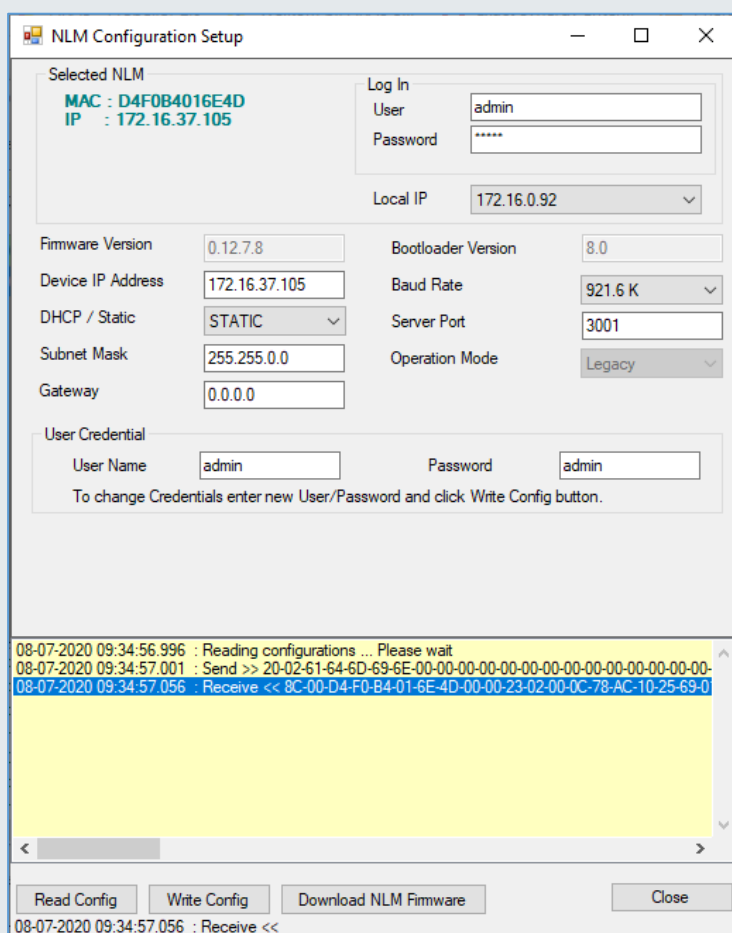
NLM Configuration Setup

Selected NLM
MAC : D4F0B4016E4D
IP : 172.16.37.105

Log In
User admin
Password *****

Local IP 172.16.0.92

Firmware Version 0.12.7.8
Bootloader Version 8.0
Device IP Address 172.16.37.105
Baud Rate 921.6 K
DHCP / Static STATIC
Server Port 3001
Subnet Mask 255.255.0.0
Operation Mode Legacy
Gateway 0.0.0.0

User Credential
User Name admin
Password admin
To change Credentials enter new User/Password and click Write Config button.

08-07-2020 09:34:56.996 : Reading configurations ... Please wait
08-07-2020 09:34:57.001 : Send >> 20-02-61-64-6D-69-6E-00-00-00-00-00-00-00-00-00-00-00-00-00-
08-07-2020 09:34:57.056 : Receive << 8C-00-D4-F0-B4-01-6E-4D-00-00-23-02-00-0C-78-AC-10-25-69-0

Read Config
Write Config
Download NLM Firmware
Close
08-07-2020 09:34:57.056 : Receive <<